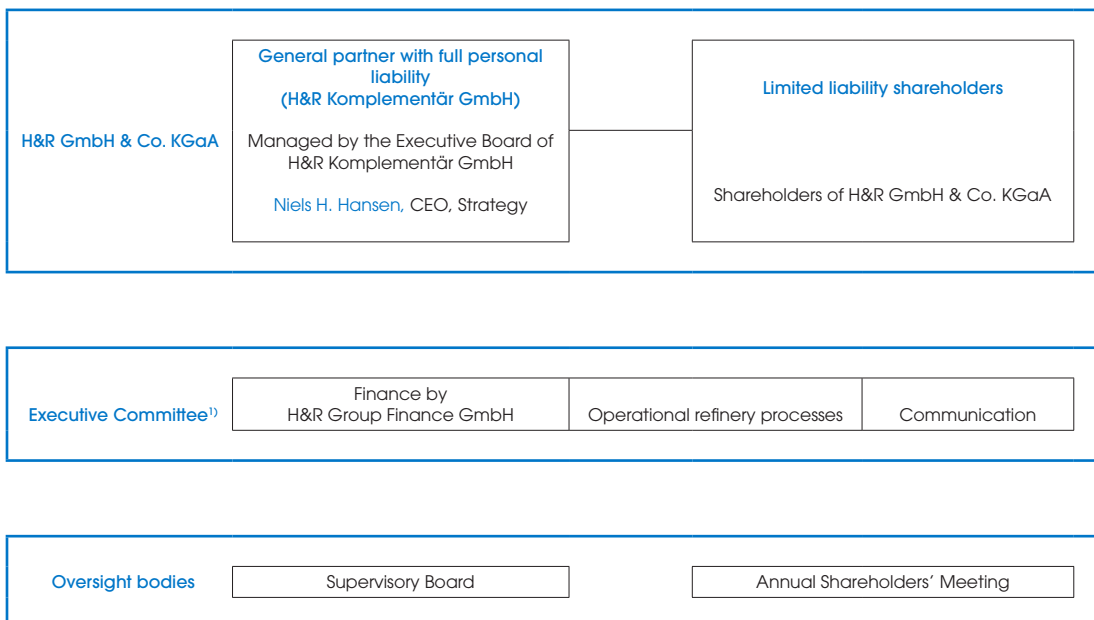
H&R GmbH & Co. KGaA

General partner with full personal liability
(H&R Komplementär GmbH)

Managed by the Executive Board of H&R Komplementär GmbH

Niels H. Hansen, CEO, Strategy

Limited liability shareholders

Shareholders of H&R GmbH & Co. KGaA

Executive Committee$^{1)}$

| Finance by H&R Group Finance GmbH | Operational refinery processes | Communication |
|---|---|---|

Oversight bodies

Supervisory Board

Annual Shareholders’ Meeting